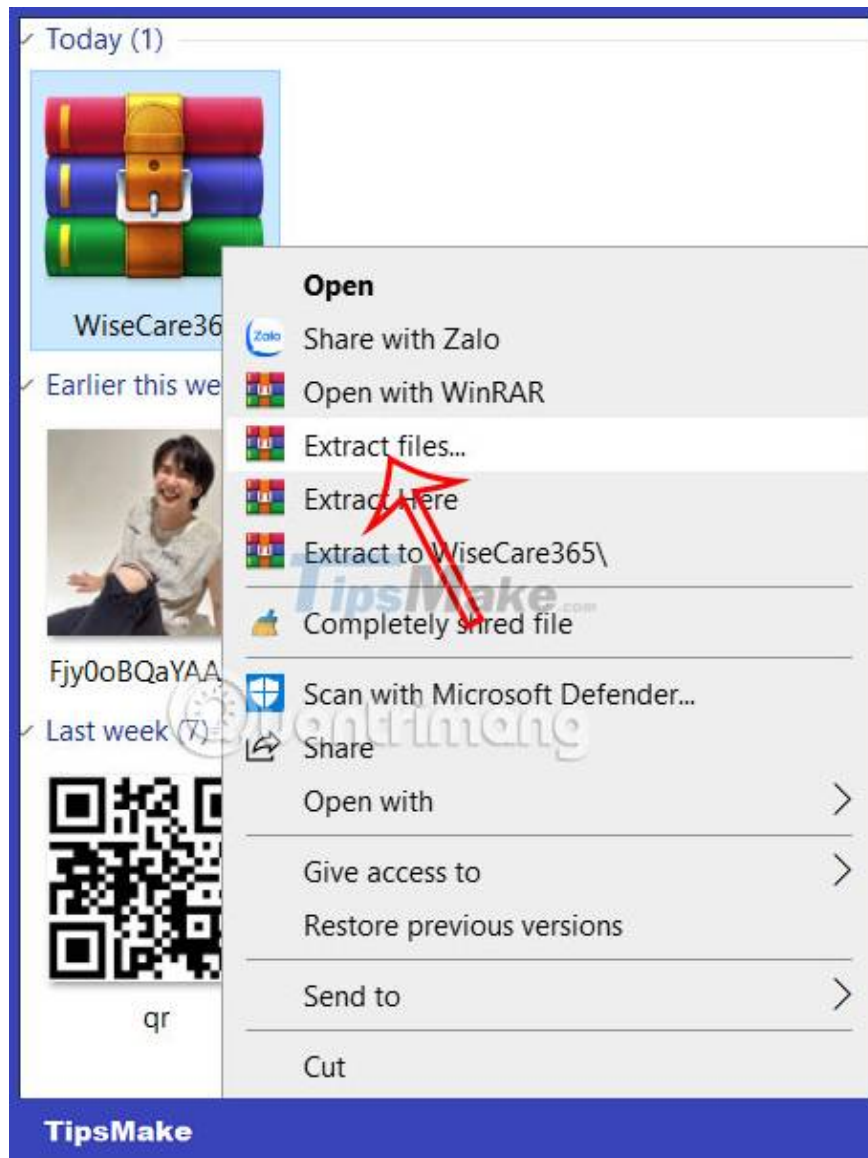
Today (1)

WiseCare36

Earlier this we

Fjy0oBQaYAA

Last week (7)

qr

Open
Zalo Share with Zalo
Open with WinRAR
Extract files...
Extract Here
Extract to WiseCare365\
Completely shred file
Scan with Microsoft Defender...
Share
Open with
Give access to
Restore previous versions
Send to
Cut

TipsMake.com

Quantrimang

TipsMake